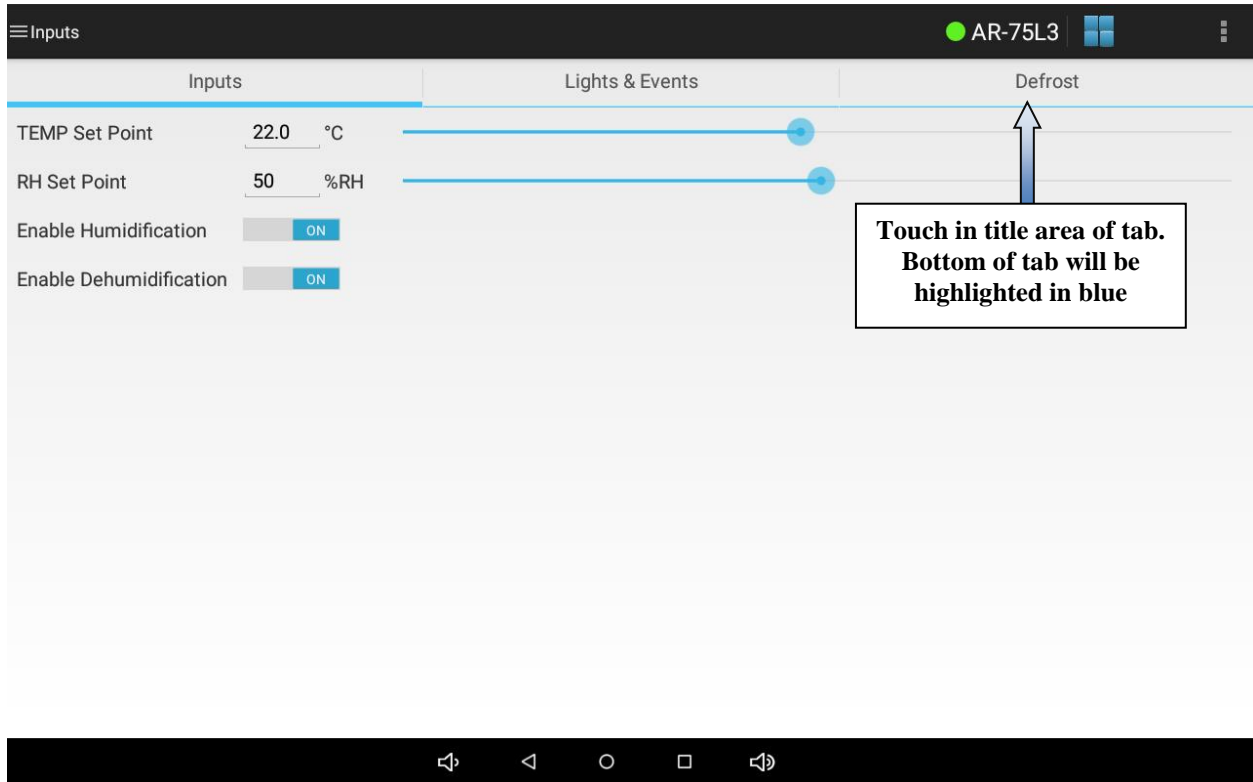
≡Inputs

AR-75L3

Inputs

Lights & Events

Defrost

TEMP Set Point 22.0 °C

RH Set Point 50 %RH

Enable Humidification ON

Enable Dehumidification ON

Touch in title area of tab. Bottom of tab will be highlighted in blue